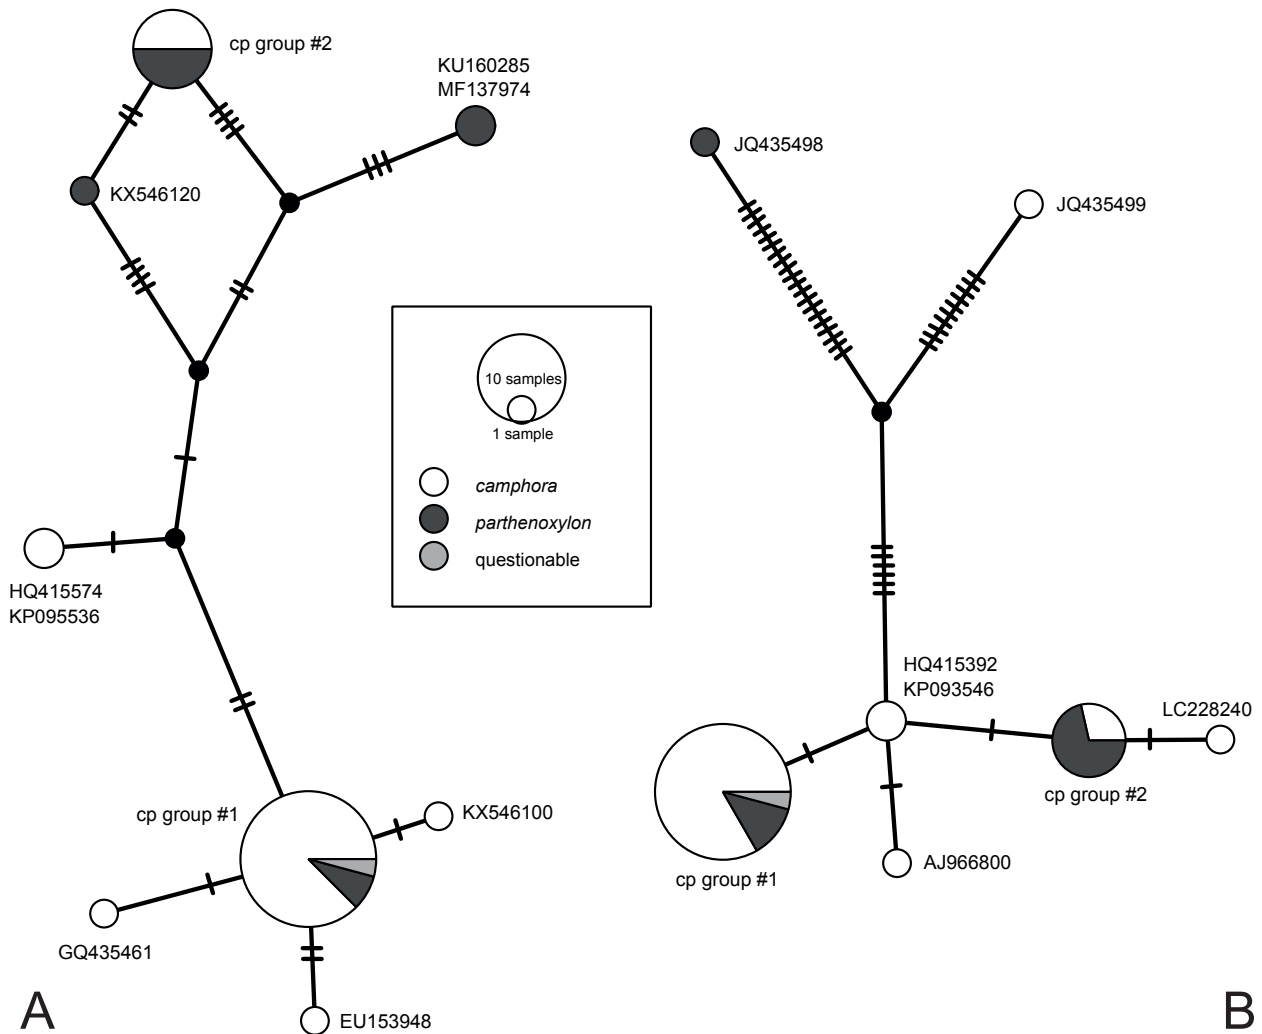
cp group #2

KU160285
MF137974

KX546120

10 samples
1 sample

camphora
parthenoxylon
questionable

HQ415574
KP095536

cp group #1

KX546100

GQ435461

EU153948

A

JQ435498

JQ435499

HQ415392
KP093546

LC228240

cp group #1

cp group #2

AJ966800

B